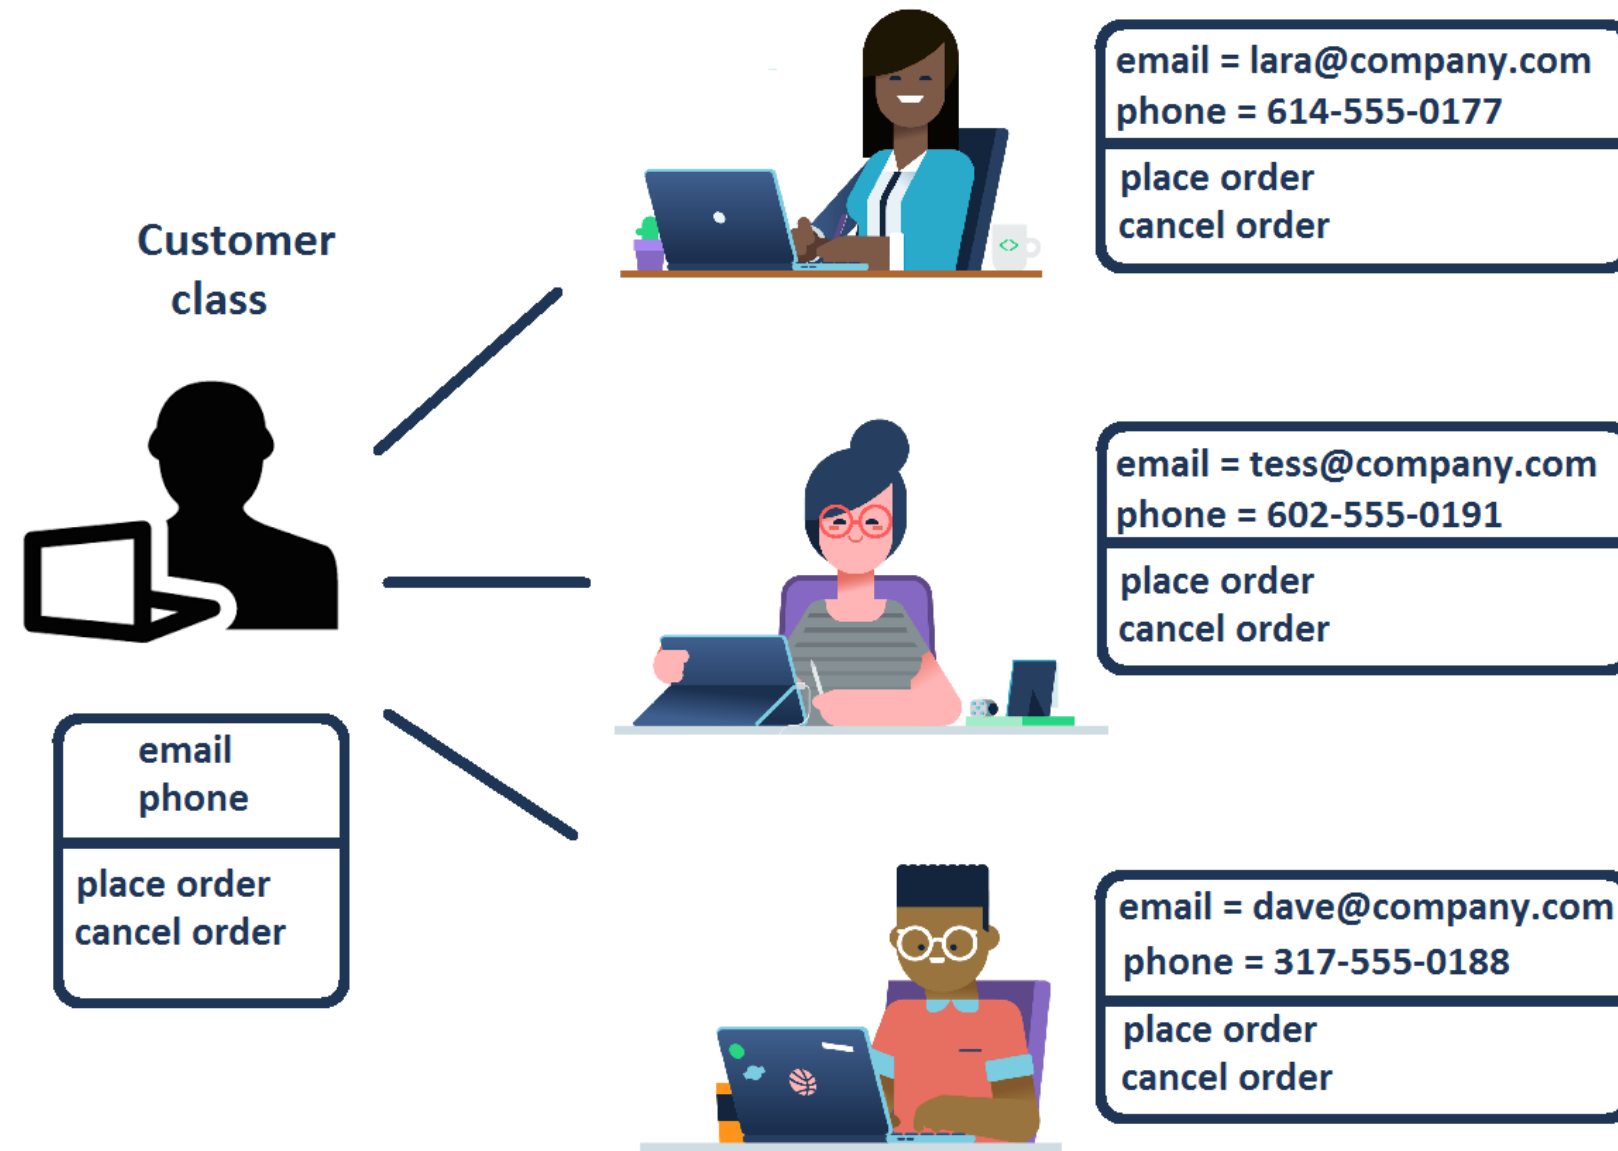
Customer class

email
phone

place order
cancel order

email = lara@company.com
phone = 614-555-0177

place order
cancel order

email = tess@company.com
phone = 602-555-0191

place order
cancel order

email = dave@company.com
phone = 317-555-0188

place order
cancel order